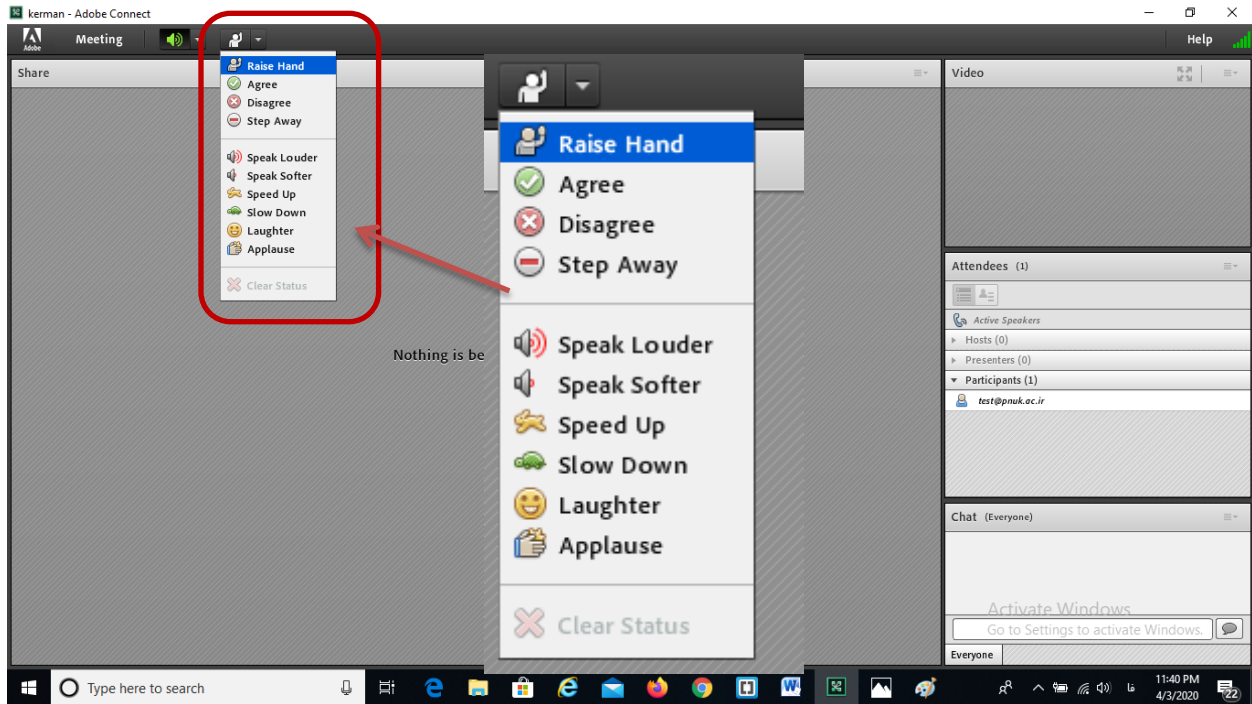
kerman - Adobe Connect

Adobe Meeting Help

Share

Raise Hand
Agree
Disagree
Step Away
Speak Louder
Speak Softer
Speed Up
Slow Down
Laughter
Applause
Clear Status

Raise Hand
Agree
Disagree
Step Away
Speak Louder
Speak Softer
Speed Up
Slow Down
Laughter
Applause
Clear Status

Nothing is be

Video

Attendees (1)

Active Speakers
Hosts (0)
Presenters (0)
Participants (1)
test@pnuk.ac.ir

Chat (Everyone)

Activate Windows
Go to Settings to activate Windows.

Everyone

Type here to search

فا

11:40 PM
4/3/2020

22